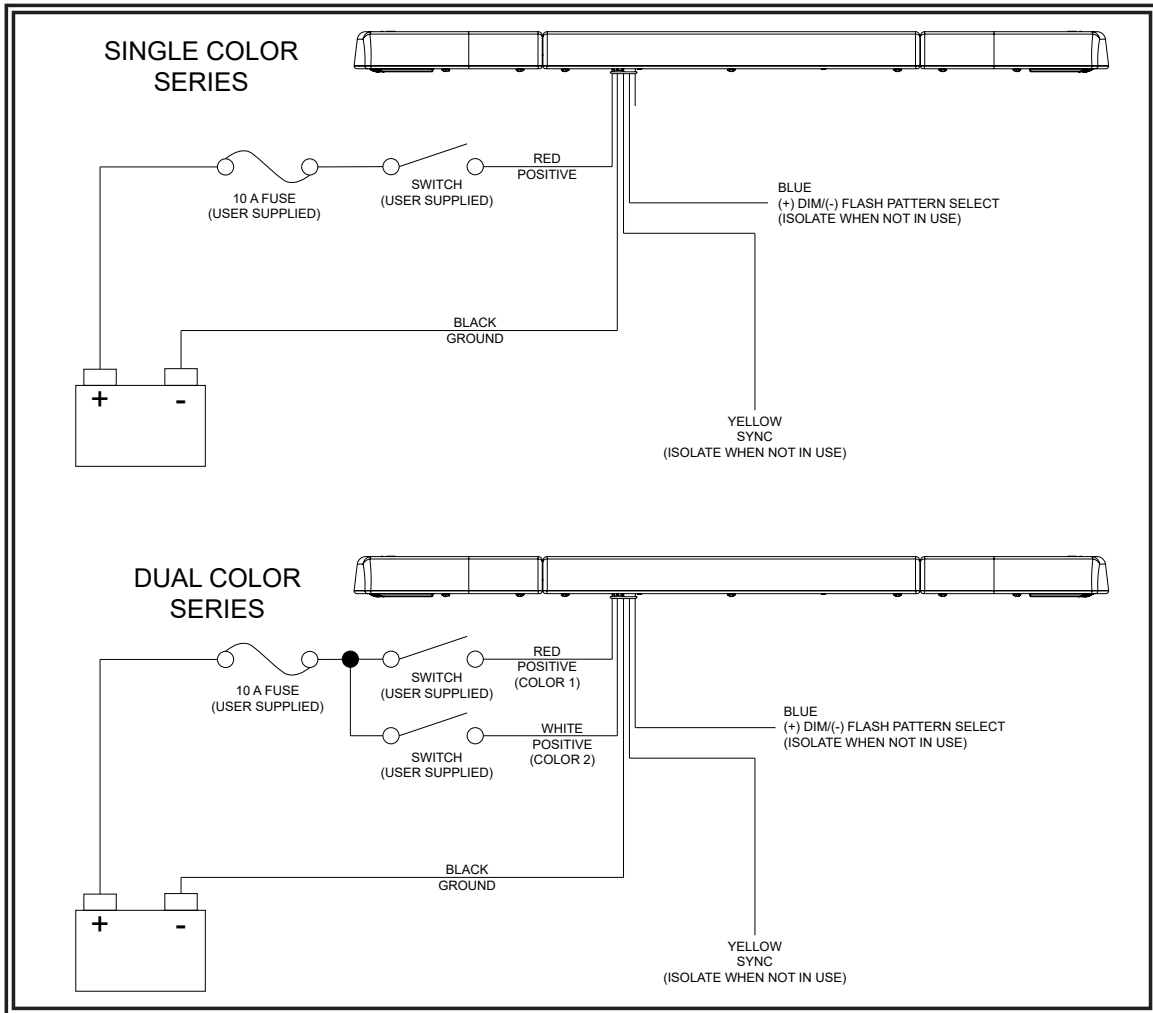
SINGLE COLOR SERIES

10 A FUSE
(USER SUPPLIED)

SWITCH
(USER SUPPLIED)

RED
POSITIVE

BLUE
(+) DIM/(-) FLASH PATTERN SELECT
(ISOLATE WHEN NOT IN USE)

BLACK
GROUND

+ -

YELLOW
SYNC
(ISOLATE WHEN NOT IN USE)

DUAL COLOR SERIES

10 A FUSE
(USER SUPPLIED)

SWITCH
(USER SUPPLIED)

RED
POSITIVE
(COLOR 1)

BLUE
(+) DIM/(-) FLASH PATTERN SELECT
(ISOLATE WHEN NOT IN USE)

SWITCH
(USER SUPPLIED)

WHITE
POSITIVE
(COLOR 2)

BLACK
GROUND

+ -

YELLOW
SYNC
(ISOLATE WHEN NOT IN USE)